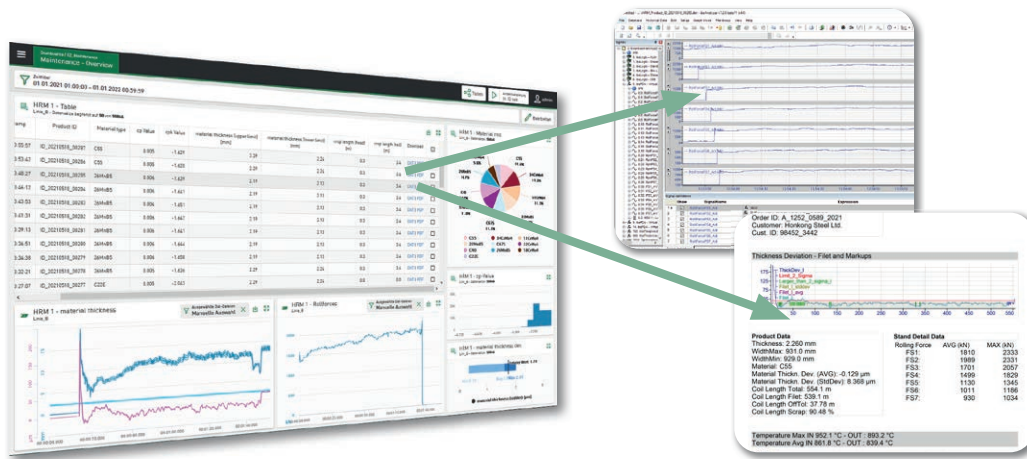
Maintenance – Overview

Zeitfilter
01.01.2021 00:00:00 – 01.01.2022 00:59:59

HRM 1 - Table

| Product ID | Material type | Material thickness | | | | |
|---|---|---|---|---|---|---|
| ID_20210510_00281 | C55 | 2.29 | 2.26 | 0.5 | 3.4 | |
| ID_20210510_00286 | C55 | 2.29 | 2.26 | 0.5 | 3.4 | |
| ID_20210510_00285 | 26MnB5 | 2.19 | 2.13 | 0.5 | 3.4 | |
| ID_20210510_00284 | 26MnB5 | 2.19 | 2.13 | 0.5 | 3.4 | |
| ID_20210510_00283 | 26MnB5 | 2.19 | 2.13 | 0.5 | 3.4 | |
| ID_20210510_00282 | 26MnB5 | 2.19 | 2.13 | 0.5 | 3.4 | |
| ID_20210510_00281 | 26MnB5 | 2.19 | 2.13 | 0.5 | 3.4 | |
| ID_20210510_00280 | 26MnB5 | 2.19 | 2.13 | 0.5 | 3.4 | |
| ID_20210510_00279 | 26MnB5 | 2.19 | 2.13 | 0.5 | 3.4 | |
| ID_20210510_00278 | 26MnB5 | 2.19 | 2.13 | 0.5 | 3.4 | |
| ID_20210510_00277 | C22E | 2.26 | 2.21 | 0.5 | 3.4 | |

HRM 1 - material thickness

HRM 1 - Rollforce

HRM 1 - Material mix

C55

HRM 1 - cpi Value

HRM 1 - material thickness dev

Order ID: A_1252_0589_2021
Customer: Honkong Steel Ltd.
Cust. ID: 98452_3442

Thickness Deviation - Filet and Markups

Product Data
Thickness: 2.260 mm
WidthMax: 931.0 mm
WidthMin: 929.0 mm
Material: C55
Material Thickn. Dev. (AVG): -0.129 µm
Material Thickn. Dev. (StdDev): 8.368 µm
Coil Length Total: 554.1 m
Coil Length Filet: 539.1 m
Coil Length OffTol: 37.78 m
Coil Length Scrap: 90.48 %

Stand Detail Data

| Rolling Force | AVG (kN) | MAX (kN) |
|---|---|---|
| FS1: | 1810 | 2333 |
| FS2: | 1989 | 2331 |
| FS3: | 1701 | 2057 |
| FS4: | 1499 | 1829 |
| FS5: | 1130 | 1345 |
| FS6: | 1011 | 1186 |
| FS7: | 930 | 1034 |

Temperature Max IN 952.1 °C - OUT : 893.2 °C
Temperature Avg IN 861.8 °C - OUT : 839.4 °C